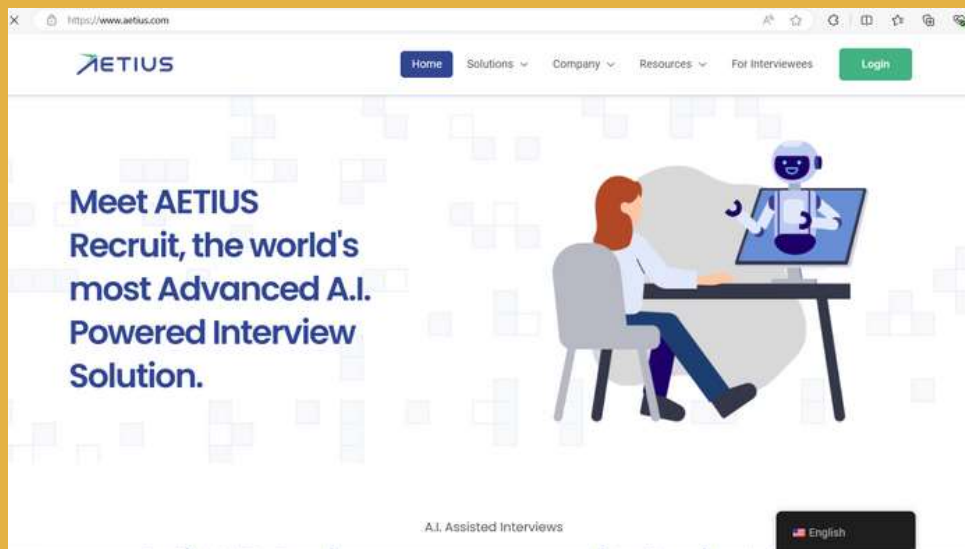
https://www.aetius.com

AETIUS

Home Solutions Company Resources For Interviewees Login

Meet AETIUS Recruit, the world's most Advanced A.I. Powered Interview Solution.

A.I. Assisted Interviews

English